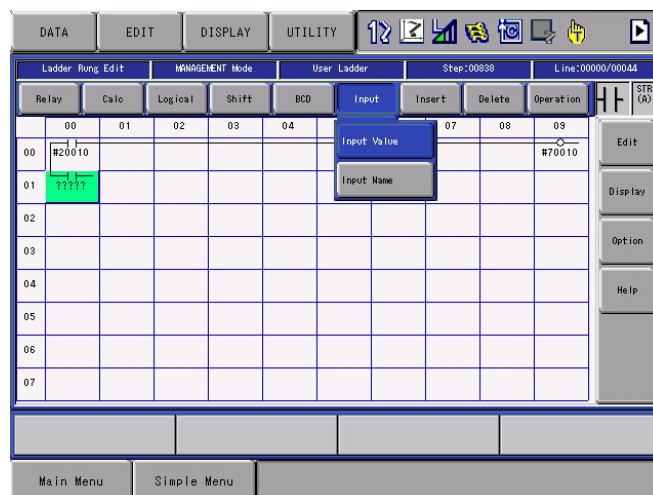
DATA EDIT DISPLAY UTILITY

Ladder Rung Edit MANAGEMENT Mode User Ladder Step:00838 Line:00000/00044

Relay Calc Logical Shift BCD Input Insert Delete Operation STR (A)

Input Value
Input Name

|  | 00 | 01 | 02 | 03 | 04 |  |  | 07 | 08 | 09 |
|---|---|---|---|---|---|---|---|---|---|---|
| 00 | #20010 |  |  |  |  |  |  |  |  | #70010 |
| 01 | ????? |  |  |  |  |  |  |  |  |  |
| 02 |  |  |  |  |  |  |  |  |  |  |
| 03 |  |  |  |  |  |  |  |  |  |  |
| 04 |  |  |  |  |  |  |  |  |  |  |
| 05 |  |  |  |  |  |  |  |  |  |  |
| 06 |  |  |  |  |  |  |  |  |  |  |
| 07 |  |  |  |  |  |  |  |  |  |  |

Edit
Display
Option
Help

Main Menu Simple Menu